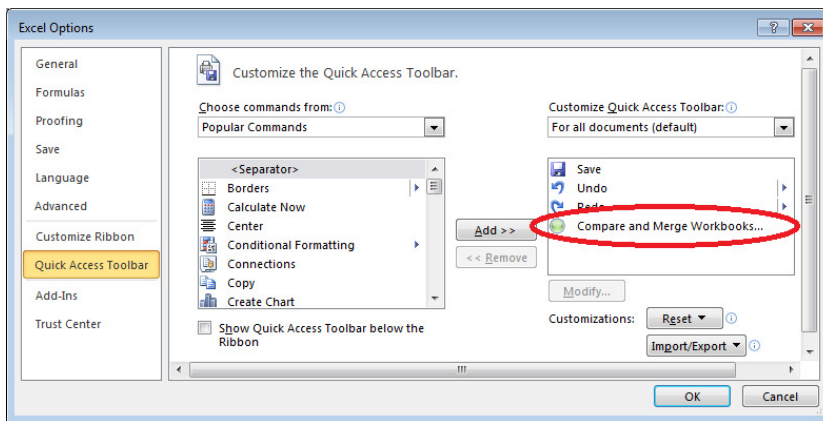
Excel Options

?

General
Formulas
Proofing
Save
Language
Advanced
Customize Ribbon
Quick Access Toolbar
Add-Ins
Trust Center

Customize the Quick Access Toolbar.

Choose commands from:
Popular Commands

<Separator>
Borders
Calculate Now
Center
Conditional Formatting
Connections
Copy
Create Chart

Show Quick Access Toolbar below the Ribbon

Add >>
<< Remove

Customize Quick Access Toolbar:
For all documents (default)

Save
Undo
Redo
Compare and Merge Workbooks...

Modify...

Customizations: Reset ▼
Import/Export ▼

OK
Cancel